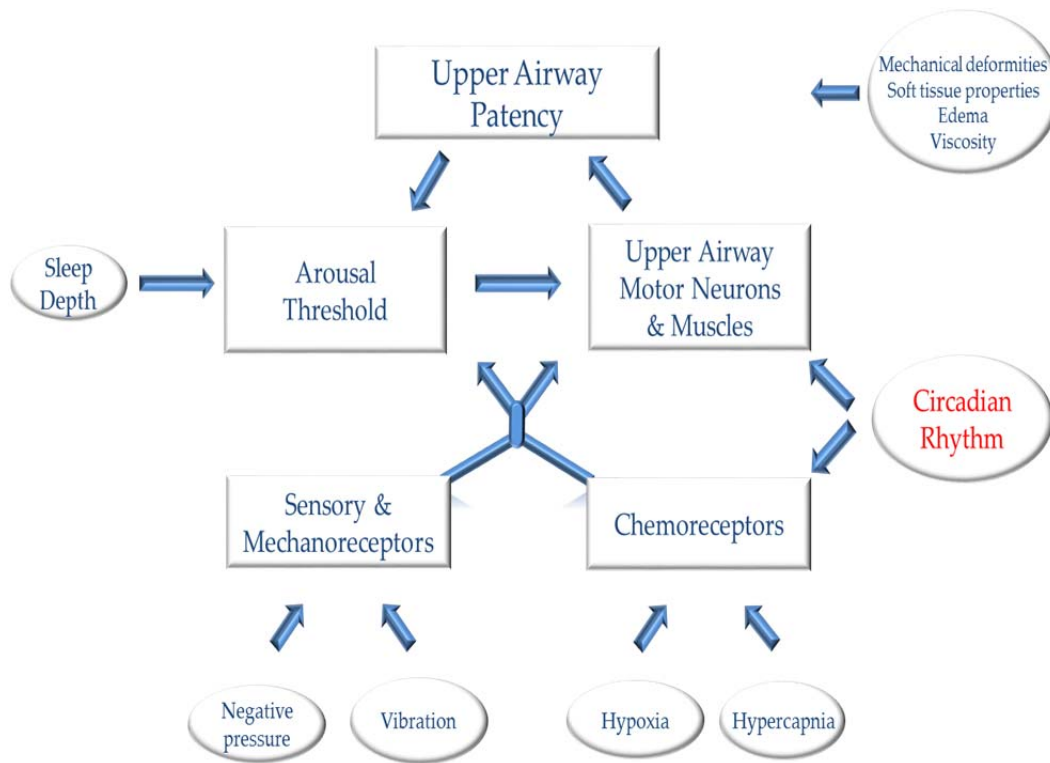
Upper Airway Patency

Mechanical deformities
Soft tissue properties
Edema
Viscosity

Sleep Depth

Arousal Threshold

Upper Airway Motor Neurons & Muscles

Circadian Rhythm

Sensory & Mechanoreceptors

Chemoreceptors

Negative pressure

Vibration

Hypoxia

Hypercapnia